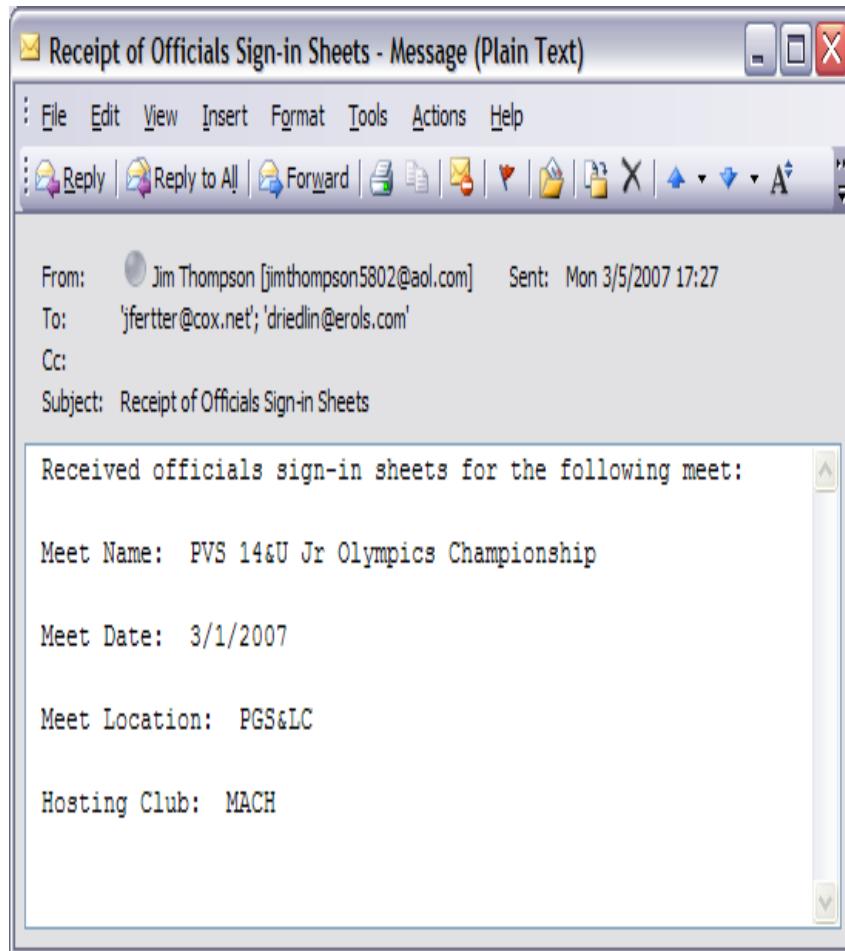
Receipt of Officials Sign-in Sheets - Message (Plain Text)

File Edit View Insert Format Tools Actions Help

Reply | Reply to All | Forward

From: Jim Thompson [jimthompson5802@aol.com] Sent: Mon 3/5/2007 17:27
To: 'jfertter@cox.net'; 'driedlin@erols.com'
Cc:
Subject: Receipt of Officials Sign-in Sheets

Received officials sign-in sheets for the following meet:

Meet Name: PVS 14&U Jr Olympics Championship

Meet Date: 3/1/2007

Meet Location: PGS&LC

Hosting Club: MACH